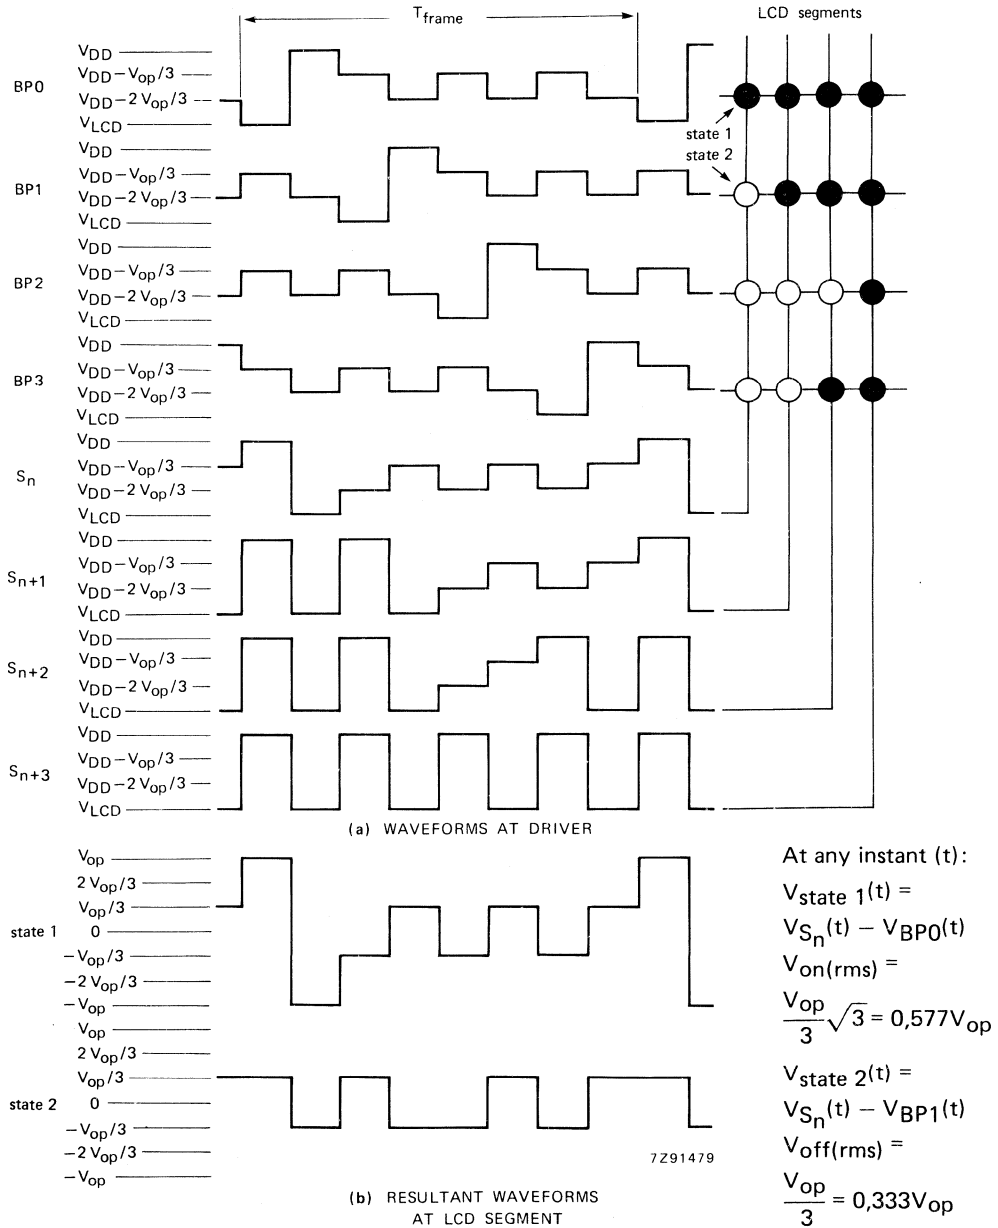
$T_{frame}$

LCD segments

BP0
$V_{DD}$
$V_{DD} - V_{op}/3$
$V_{DD} - 2\,V_{op}/3$
$V_{LCD}$

state 1
state 2

BP1
$V_{DD}$
$V_{DD} - V_{op}/3$
$V_{DD} - 2\,V_{op}/3$
$V_{LCD}$

BP2
$V_{DD}$
$V_{DD} - V_{op}/3$
$V_{DD} - 2\,V_{op}/3$
$V_{LCD}$

BP3
$V_{DD}$
$V_{DD} - V_{op}/3$
$V_{DD} - 2\,V_{op}/3$
$V_{LCD}$

$S_n$
$V_{DD}$
$V_{DD} - V_{op}/3$
$V_{DD} - 2\,V_{op}/3$
$V_{LCD}$

$S_{n+1}$
$V_{DD}$
$V_{DD} - V_{op}/3$
$V_{DD} - 2\,V_{op}/3$
$V_{LCD}$

$S_{n+2}$
$V_{DD}$
$V_{DD} - V_{op}/3$
$V_{DD} - 2\,V_{op}/3$
$V_{LCD}$

$S_{n+3}$
$V_{DD}$
$V_{DD} - V_{op}/3$
$V_{DD} - 2\,V_{op}/3$
$V_{LCD}$

(a) WAVEFORMS AT DRIVER

state 1
$V_{op}$
$2\,V_{op}/3$
$V_{op}/3$
0
$-V_{op}/3$
$-2\,V_{op}/3$
$-V_{op}$

state 2
$V_{op}$
$2\,V_{op}/3$
$V_{op}/3$
0
$-V_{op}/3$
$-2\,V_{op}/3$
$-V_{op}$

7Z91479

(b) RESULTANT WAVEFORMS AT LCD SEGMENT

At any instant (t):
$V_{state\ 1}(t) =$
$V_{S_n}(t) - V_{BP0}(t)$
$V_{on(rms)} =$
$\frac{V_{op}}{3}\sqrt{3} = 0{,}577V_{op}$
$V_{state\ 2}(t) =$
$V_{S_n}(t) - V_{BP1}(t)$
$V_{off(rms)} =$
$\frac{V_{op}}{3} = 0{,}333V_{op}$